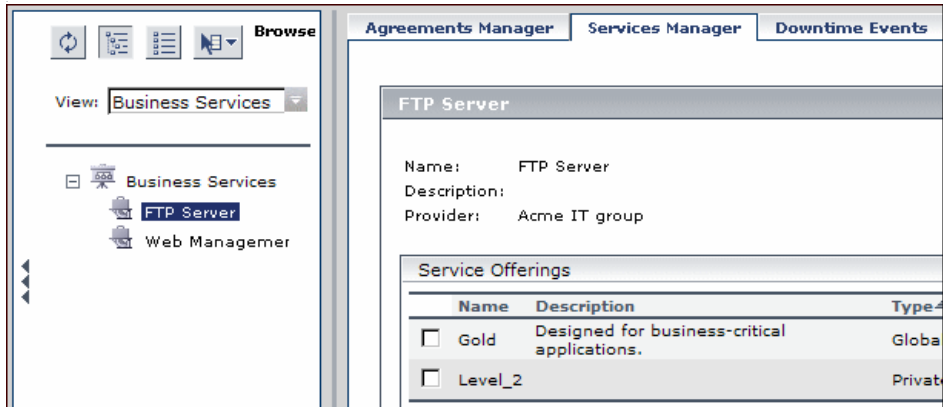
Browse

View: Business Services

Business Services
FTP Server
Web Managemer

Agreements Manager | Services Manager | Downtime Events

FTP Server

Name: FTP Server
Description:
Provider: Acme IT group

Service Offerings

| | Name | Description | Type |
|---|---|---|---|
| | Gold | Designed for business-critical applications. | Globa |
| | Level_2 | | Private |